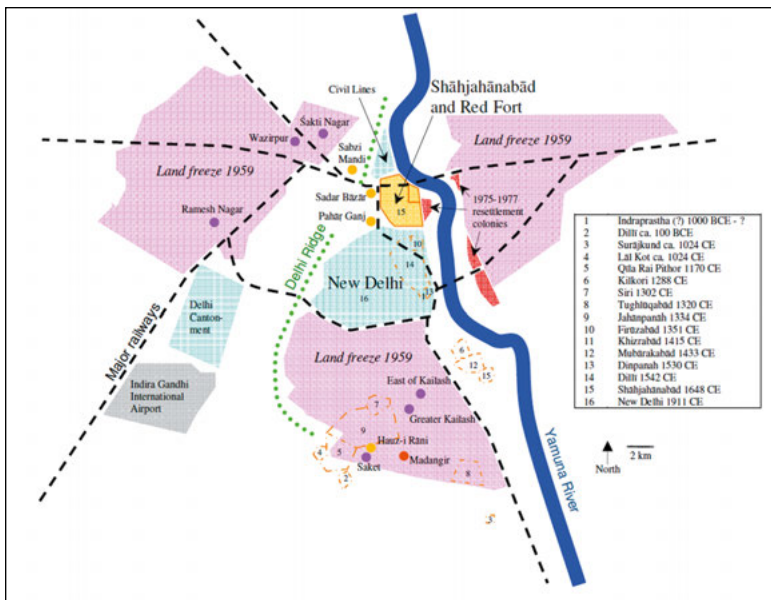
Shāhjahānabād and Red Fort

Civil Lines

Sakti Nagar

Wazirpur

Sabzi Mandi

Land freeze 1959

Land freeze 1959

Sadar Bāzār

Pahār Ganj

15

1975-1977 resettlement colonies

Ramesh Nagar

10

14

Delhi Ridge

New Delhi

16

Delhi Canton-ment

Major railways

Land freeze 1959

6

12

15

East of Kailash

Greater Kailash

7

Indira Gandhi International Airport

9

Hauz-i Rāni

4

5

Madangir

Saket

2

8

3

Yamuna River

North

2 km

| | |
|---|---|
| 1 | Indraprastha (?) 1000 BCE - ? |
| 2 | Dilli ca. 100 BCE |
| 3 | Surājkund ca. 1024 CE |
| 4 | Lāl Kot ca. 1024 CE |
| 5 | Qila Rai Pithor 1170 CE |
| 6 | Kilkori 1288 CE |
| 7 | Siri 1302 CE |
| 8 | Tughluqabād 1320 CE |
| 9 | Jahānpanāh 1334 CE |
| 10 | Firūzabād 1351 CE |
| 11 | Khizrabād 1415 CE |
| 12 | Mubārakabād 1433 CE |
| 13 | Dinpanāh 1530 CE |
| 14 | Dilli 1542 CE |
| 15 | Shāhjahānabād 1648 CE |
| 16 | New Delhi 1911 CE |